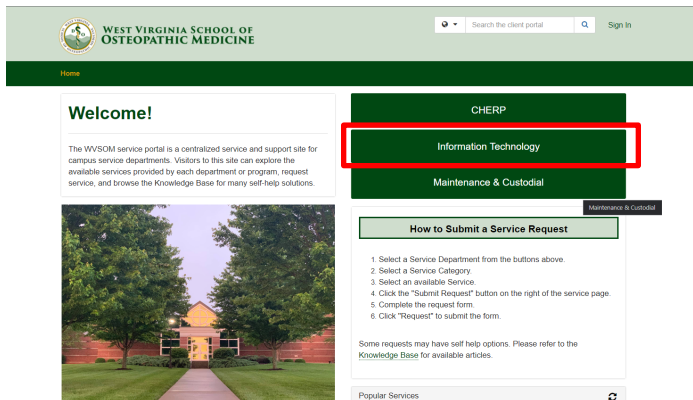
West Virginia School of Osteopathic Medicine

Search the client portal

Sign In

Home

Welcome!

The WVSOM service portal is a centralized service and support site for campus service departments. Visitors to this site can explore the available services provided by each department or program, request service, and browse the Knowledge Base for many self-help solutions.

CHERP

Information Technology

Maintenance & Custodial

Maintenance & Custodial

How to Submit a Service Request

1. Select a Service Department from the buttons above.
2. Select a Service Category.
3. Select an available Service.
4. Click the "Submit Request" button on the right of the service page.
5. Complete the request form.
6. Click "Request" to submit the form.

Some requests may have self help options. Please refer to the Knowledge Base for available articles.

Popular Services